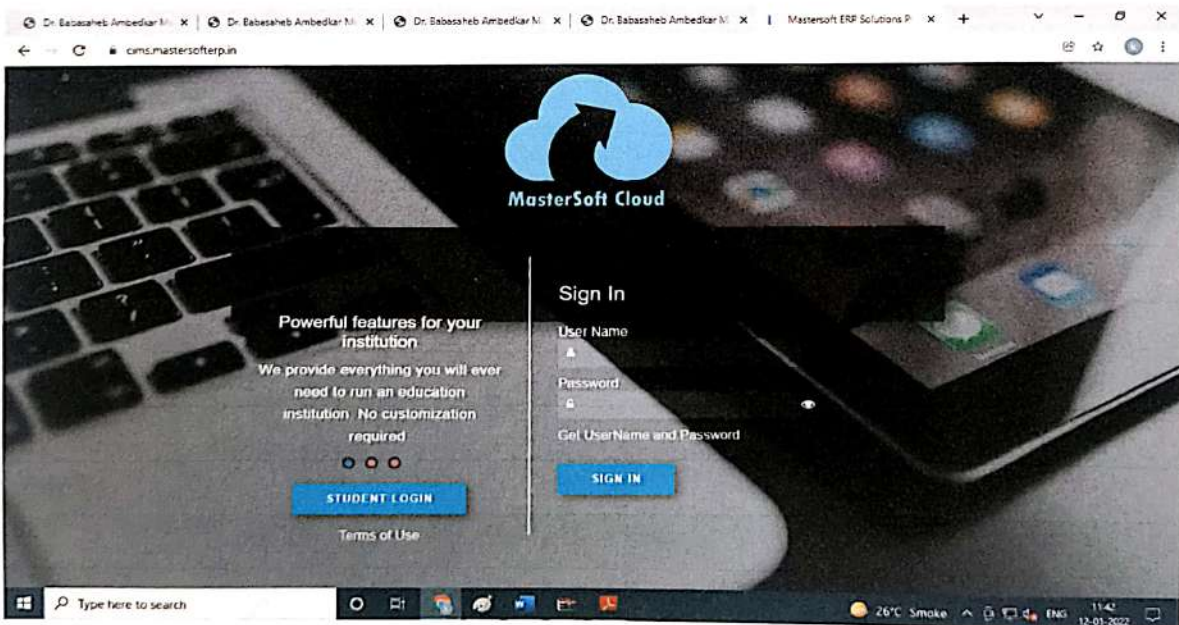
Dr. Babasaheb Ambedkar M × | Dr. Babasaheb Ambedkar M × | Dr. Babasaheb Ambedkar M × | Dr. Babasaheb Ambedkar M × | Mastersoft ERP Solutions P × +

cims.mastersofterp.in

MasterSoft Cloud

Powerful features for your institution

We provide everything you will ever need to run an education institution. No customization required

STUDENT LOGIN

Terms of Use

Sign In

User Name

Password

Get UserName and Password

SIGN IN

Type here to search

26°C Smoke ENG 11:42 12-01-2022